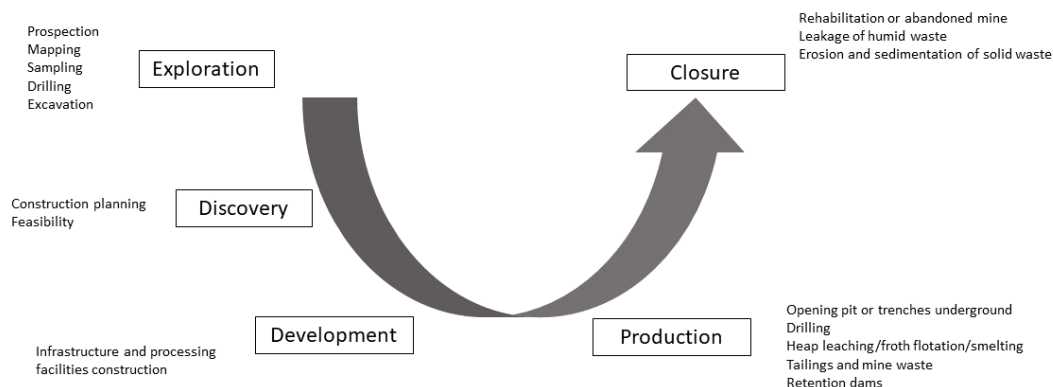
Prospection
Mapping
Sampling
Drilling
Excavation

Exploration

Rehabilitation or abandoned mine
Leakage of humid waste
Erosion and sedimentation of solid waste

Closure

Construction planning
Feasibility

Discovery

Development

Infrastructure and processing facilities construction

Production

Opening pit or trenches underground
Drilling
Heap leaching/froth flotation/smelting
Tailings and mine waste
Retention dams